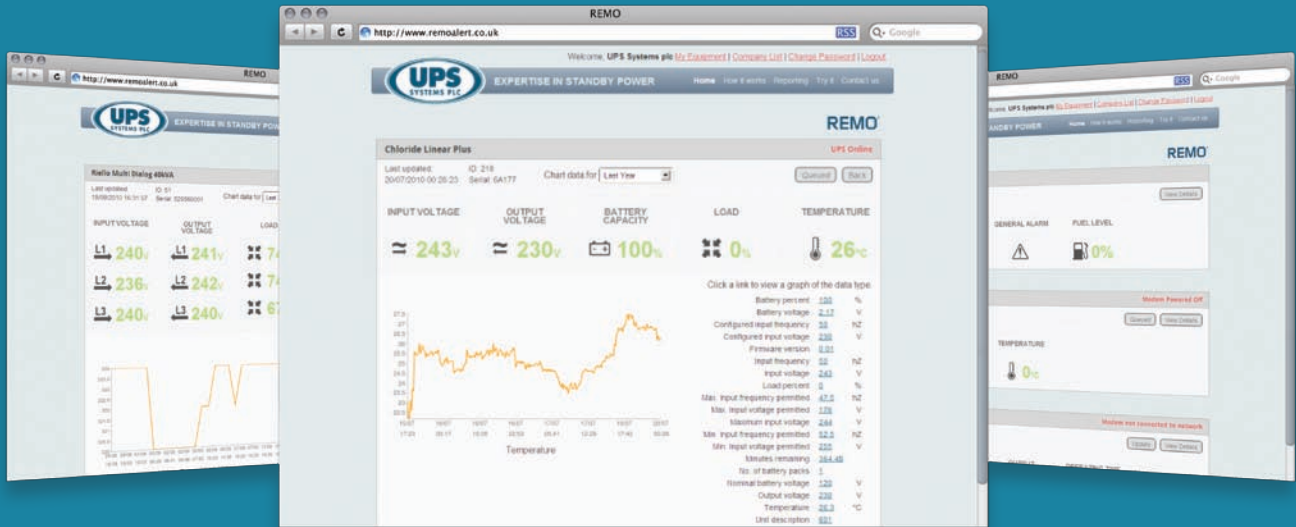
REMO
http://www.remoalert.co.uk
RSS Google

Welcome, UPS Systems plc My Equipment | Company List | Change Password | Logout

UPS SYSTEMS PLC EXPERTISE IN STANDBY POWER Home How it works Reporting Try it Contact us

REMO

Chloride Linear Plus UPS Online

Last updated: 20/07/2010 00:26:23 ID: 218 Serial: 6A177 Chart data for Last Year Queued Back

INPUT VOLTAGE 243v
OUTPUT VOLTAGE 230v
BATTERY CAPACITY 100%
LOAD 0%
TEMPERATURE 26°c

Click a link to view a graph of the data type.

| | | |
|---|---|---|
| Battery percent | 100 | % |
| Battery voltage | 2.17 | V |
| Configured input frequency | 50 | HZ |
| Configured input voltage | 230 | V |
| Firmware version | 0.01 | |
| Input frequency | 50 | HZ |
| Input voltage | 243 | V |
| Load percent | 0 | % |
| Max. input frequency permitted | 47.5 | HZ |
| Max. input voltage permitted | 176 | V |
| Maximum input voltage | 244 | V |
| Min. input frequency permitted | 52.5 | HZ |
| Min. input voltage permitted | 255 | V |
| Minutes remaining | 264.46 | |
| No. of battery packs | 1 | |
| Nominal battery voltage | 120 | V |
| Output voltage | 230 | V |
| Temperature | 26.3 | °C |
| Unit description | 601 | |

Temperature

REMO
http://www.remoalert.co.uk
UPS SYSTEMS PLC EXPERTISE IN STANDBY POWER
Riello Multi Dialog 40kVA
Last updated 15/09/2010 16:31:37 ID: 51 Serial: 320090001 Chart data for Last
INPUT VOLTAGE OUTPUT VOLTAGE LOAD
L1 240v L1 241v 74
L2 236v L2 242v 74
L3 240v L3 240v 67

REMO
RSS Google
Welcome, UPS Systems plc My Equipment | Company List | Change Password | Logout
STANDBY POWER Home How it works Reporting Try it Contact us
REMO
View Details
GENERAL ALARM FUEL LEVEL 0%
Modem Powered Off
Queued View Details
TEMPERATURE 0°c
Modem not connected to network
Queued View Details